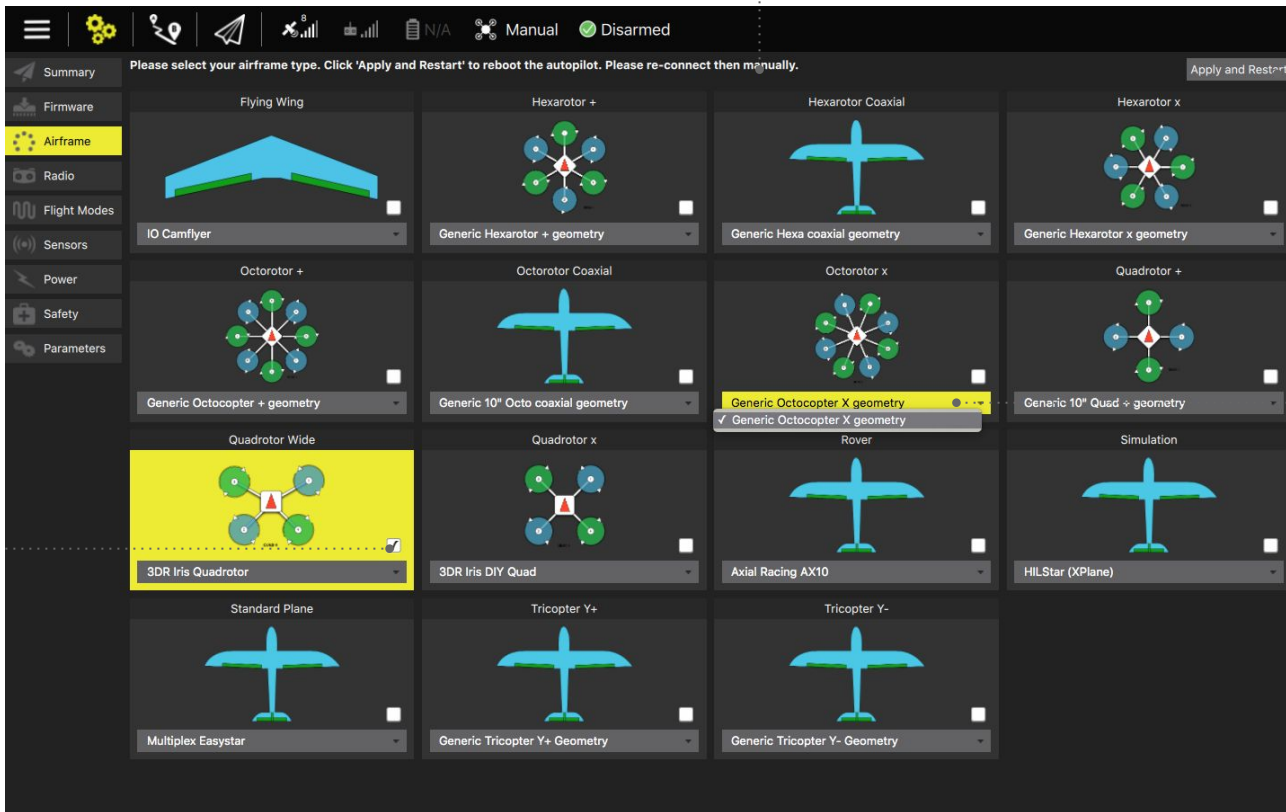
8 N/A Manual Disarmed

Summary
Firmware
Airframe
Radio
Flight Modes
Sensors
Power
Safety
Parameters

Please select your airframe type. Click 'Apply and Restart' to reboot the autopilot. Please re-connect then manually.

Apply and Restart

Flying Wing
IO Camflyer

Hexarotor +
Generic Hexarotor + geometry

Hexarotor Coaxial
Generic Hexa coaxial geometry

Hexarotor x
Generic Hexarotor x geometry

Octorotor +
Generic Octocopter + geometry

Octorotor Coaxial
Generic 10" Octo coaxial geometry

Octorotor x
Generic Octocopter X geometry
✓ Generic Octocopter X geometry

Quadrotor +
Generic 10" Quad + geometry

Quadrotor Wide
3DR Iris Quadrotor

Quadrotor x
3DR Iris DIY Quad

Rover
Axial Racing AX10

Simulation
HILStar (XPlane)

Standard Plane
Multiplex Easystar

Tricopter Y+
Generic Tricopter Y+ Geometry

Tricopter Y-
Generic Tricopter Y- Geometry